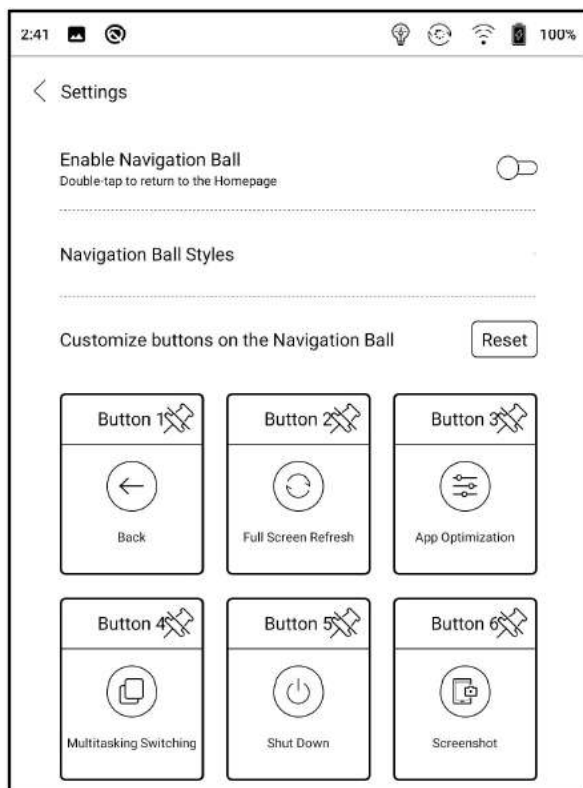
2:41 100%

Settings

Enable Navigation Ball
Double-tap to return to the Homepage

Navigation Ball Styles

Customize buttons on the Navigation Ball

Reset

Button 1
Back

Button 2
Full Screen Refresh

Button 3
App Optimization

Button 4
Multitasking Switching

Button 5
Shut Down

Button 6
Screenshot